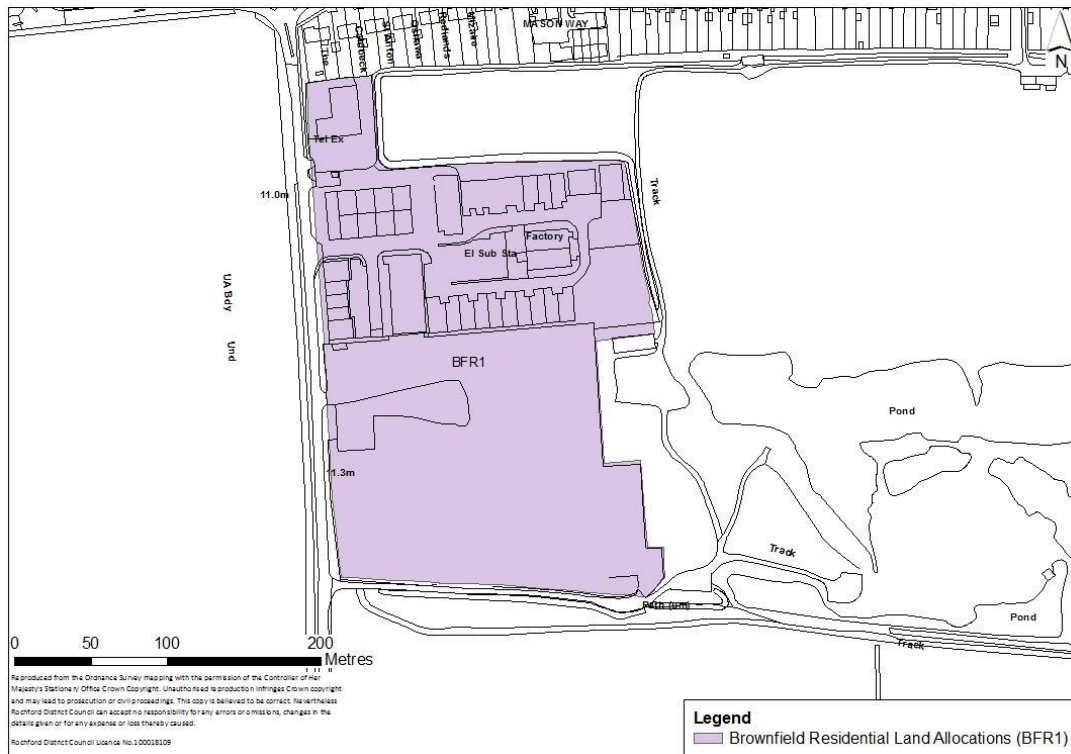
MASON WAY

N

Tel Ex

11.0m

Track

Factory

El Sub Sta

UA Bdy

Und

BFR1

Pond

11.3m

Track

Path (um)

Pond

Track

0 50 100 200 Metres

Reproduced from the Ordnance Survey mapping with the permission of the Controller of Her Majesty's Stationery Office Crown Copyright. Unauthorised reproduction infringes Crown copyright and may lead to prosecution or civil proceedings. This copy is believed to be correct. Nevertheless Rochford District Council can accept no responsibility for any errors or omissions, changes in the details given or for any expense or loss thereby caused.

Rochford District Council Licence No.100018109

Legend

Brownfield Residential Land Allocations (BFR1)